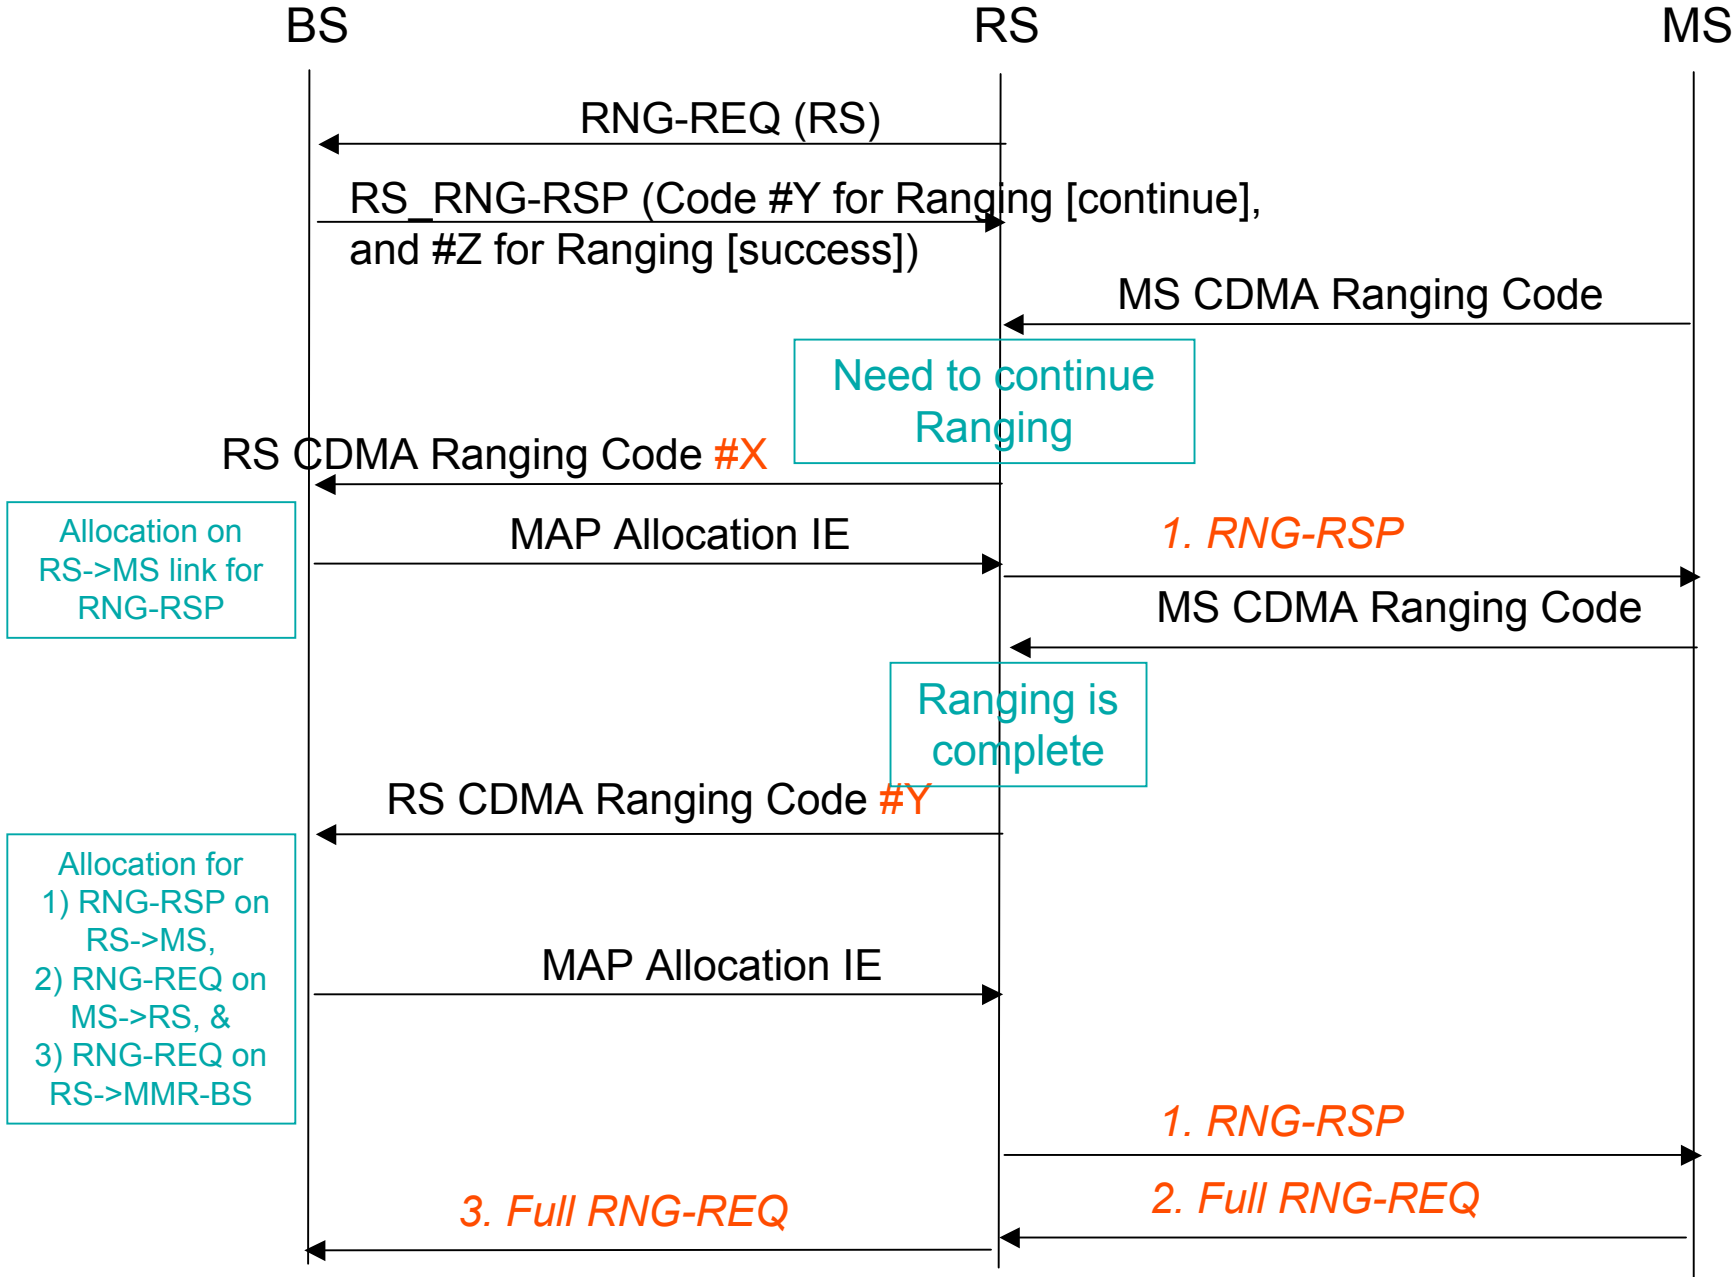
BS

RS

MS

RNG-REQ (RS)

RS_RNG-RSP (Code #Y for Ranging [continue], and #Z for Ranging [success])

MS CDMA Ranging Code

Need to continue Ranging

RS CDMA Ranging Code #X

Allocation on RS->MS link for RNG-RSP

MAP Allocation IE

1. RNG-RSP

MS CDMA Ranging Code

Ranging is complete

RS CDMA Ranging Code #Y

Allocation for 1) RNG-RSP on RS->MS, 2) RNG-REQ on MS->RS, & 3) RNG-REQ on RS->MMR-BS

MAP Allocation IE

1. RNG-RSP

3. Full RNG-REQ

2. Full RNG-REQ